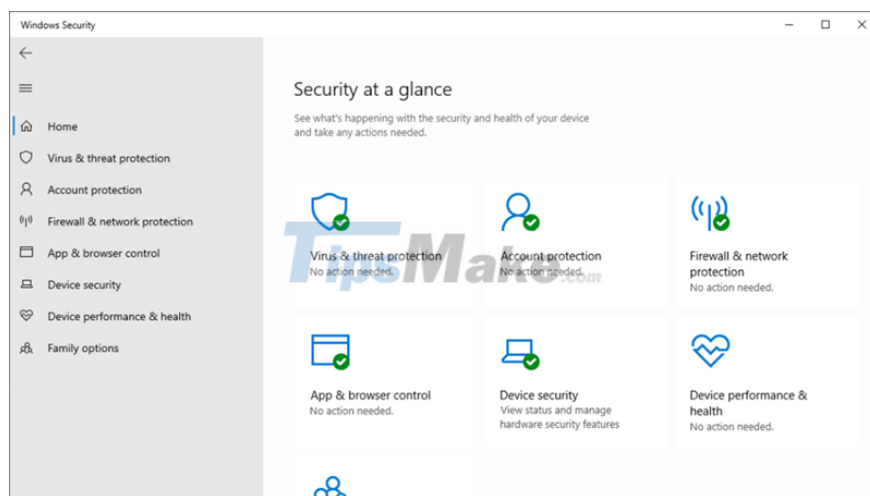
Windows Security

Home
Virus & threat protection
Account protection
Firewall & network protection
App & browser control
Device security
Device performance & health
Family options

Security at a glance

See what's happening with the security and health of your device and take any actions needed.

Virus & threat protection
No action needed.

Account protection
No action needed.

Firewall & network protection
No action needed.

App & browser control
No action needed.

Device security
View status and manage hardware security features

Device performance & health
No action needed.

TipsMake.com